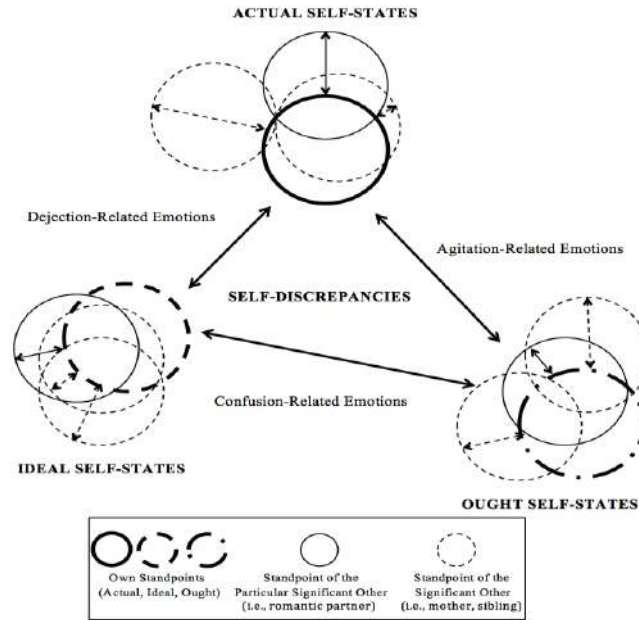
ACTUAL SELF-STATES

Dejection-Related Emotions

Agitation-Related Emotions

SELF-DISCREPANCIES

Confusion-Related Emotions

IDEAL SELF-STATES

OUGHT SELF-STATES

Own Standpoints (Actual, Ideal, Ought)

Standpoint of the Particular Significant Other (i.e., romantic partner)

Standpoint of the Significant Other (i.e., mother, sibling)